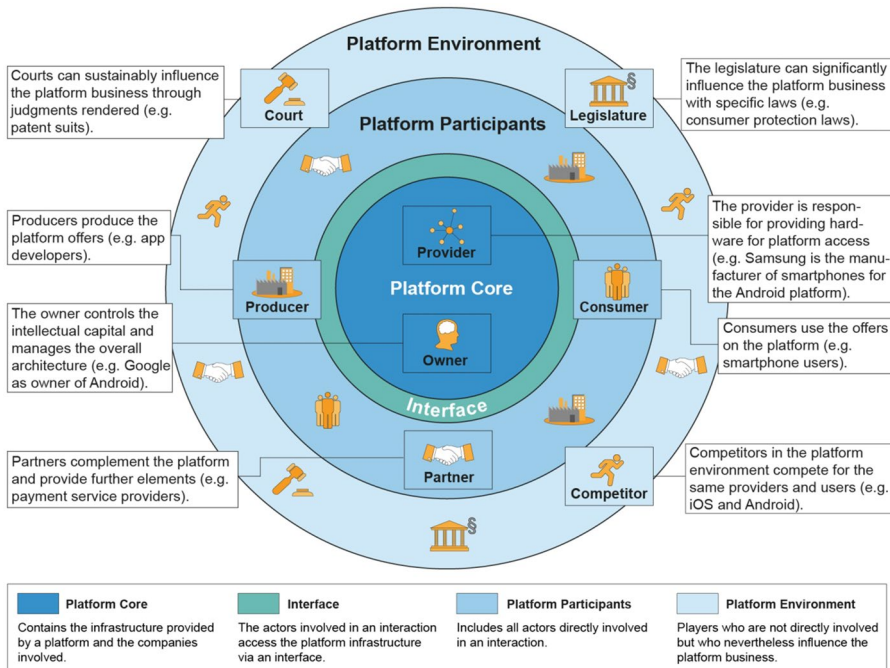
Platform Environment

Courts can sustainably influence the platform business through judgments rendered (e.g. patent suits).

Court

Legislature

The legislature can significantly influence the platform business with specific laws (e.g. consumer protection laws).

Platform Participants

Producers produce the platform offers (e.g. app developers).

Provider

The provider is responsible for providing hardware for platform access (e.g. Samsung is the manufacturer of smartphones for the Android platform).

Platform Core

Producer

Consumer

The owner controls the intellectual capital and manages the overall architecture (e.g. Google as owner of Android).

Owner

Consumers use the offers on the platform (e.g. smartphone users).

Interface

Partner

Partners complement the platform and provide further elements (e.g. payment service providers).

Competitor

Competitors in the platform environment compete for the same providers and users (e.g. iOS and Android).

| Platform Core | Interface | Platform Participants | Platform Environment |
|---|---|---|---|
| Contains the infrastructure provided by a platform and the companies involved. | The actors involved in an interaction access the platform infrastructure via an interface. | Includes all actors directly involved in an interaction. | Players who are not directly involved but who nevertheless influence the platform business. |